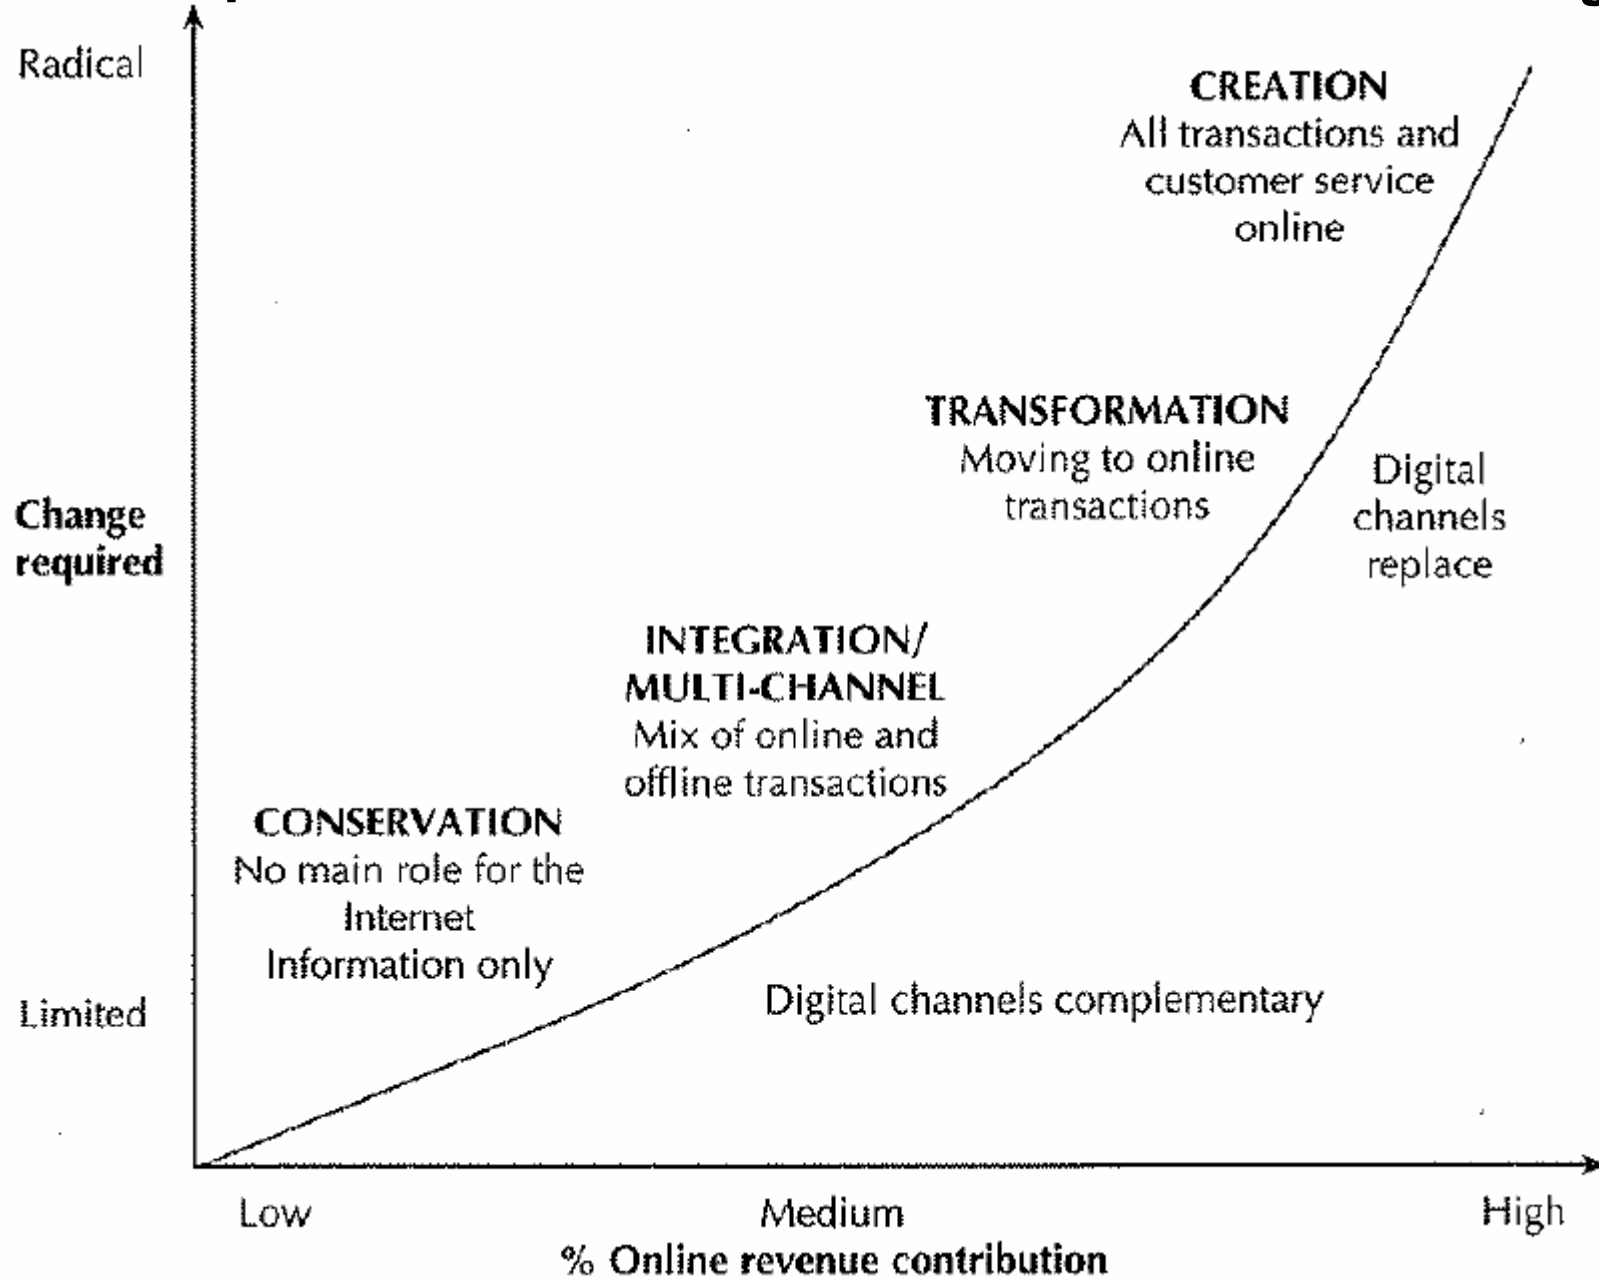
Radical

Change required

Limited

CREATION
All transactions and customer service online

TRANSFORMATION
Moving to online transactions

Digital channels replace

INTEGRATION/ MULTI-CHANNEL
Mix of online and offline transactions

CONSERVATION
No main role for the Internet
Information only

Digital channels complementary

Low

Medium

High

% Online revenue contribution